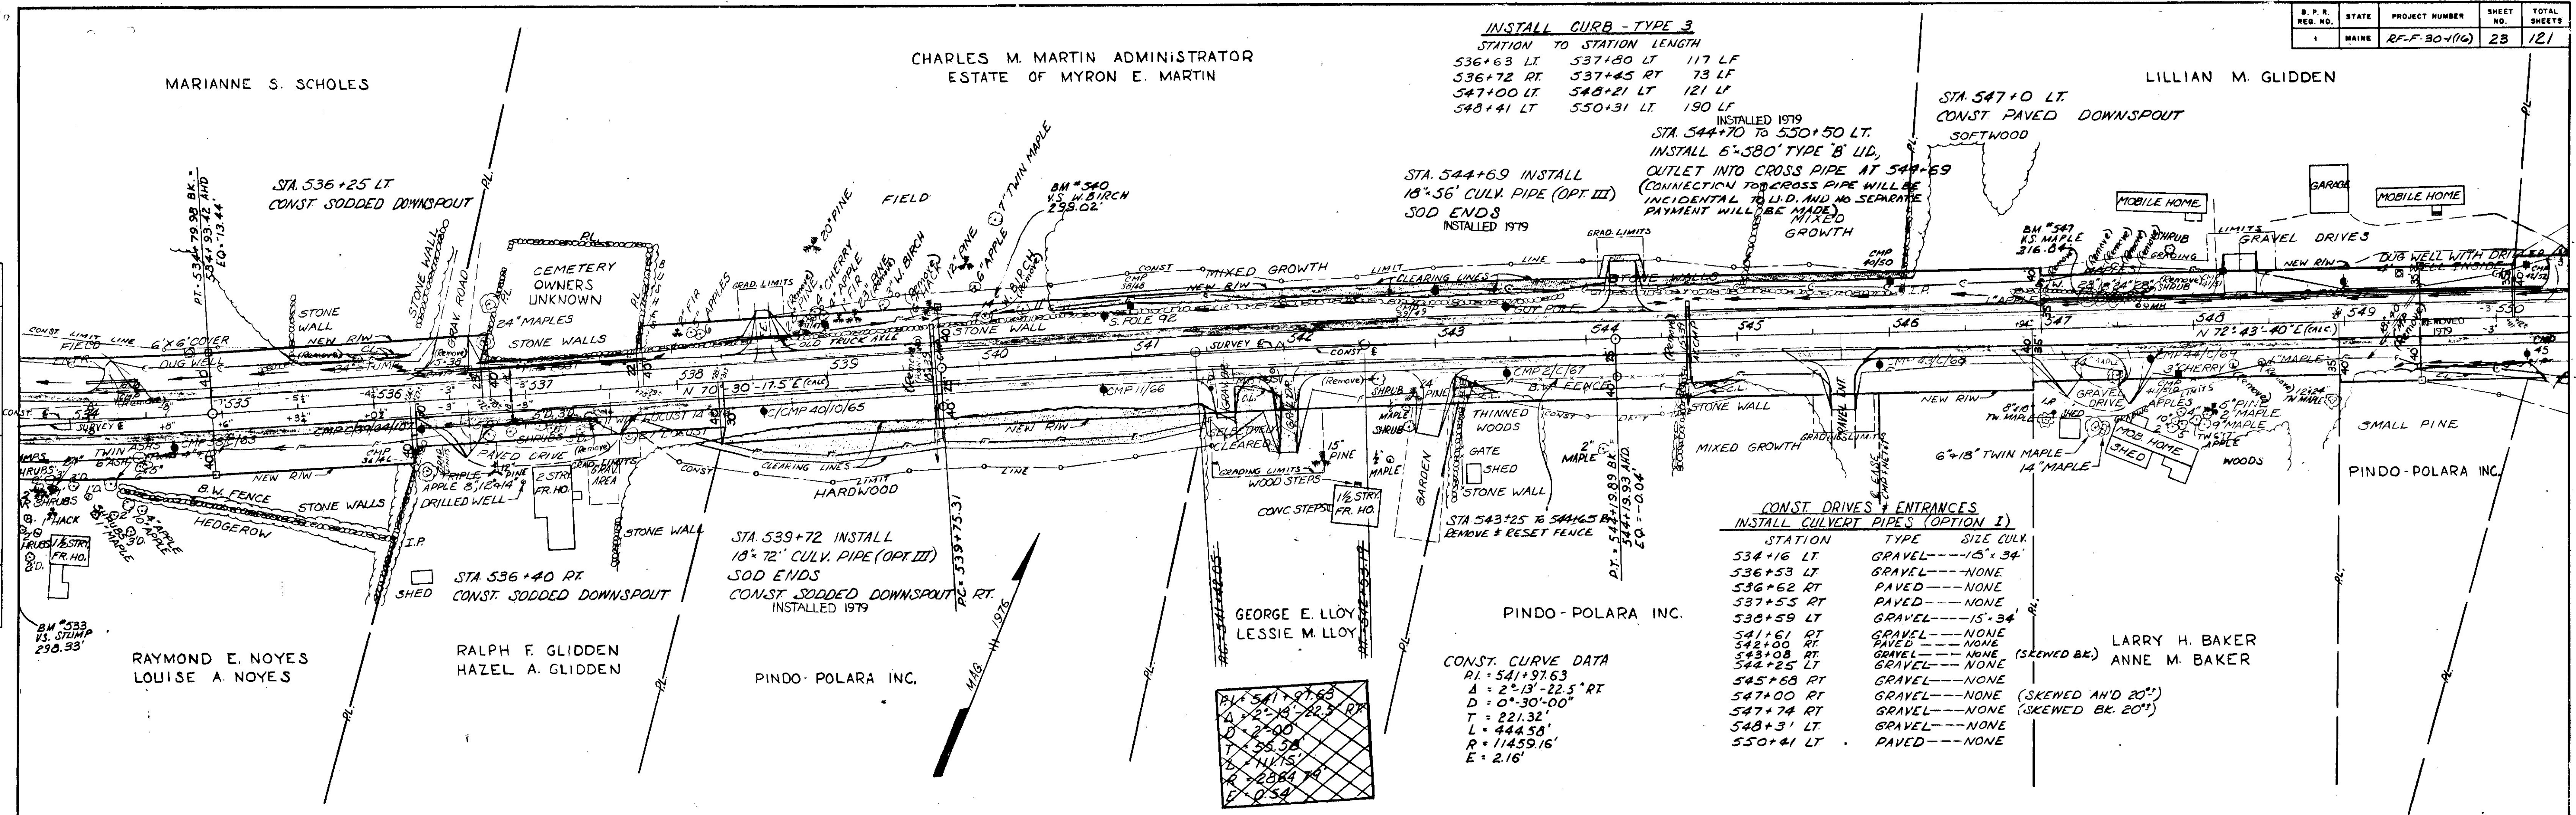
| B.P.R. REG. NO. | STATE | PROJECT NUMBER | SHEET NO. | TOTAL SHEETS |
|---|---|---|---|---|
| 1 | MAINE | RF-F-30-1(16) | 23 | 121 |

INSTALL CURB - TYPE 3

| STATION | TO STATION | LENGTH |
|---|---|---|
| 536+63 LT. | 537+80 LT | 117 LF |
| 536+72 RT. | 537+45 RT | 73 LF |
| 547+00 LT. | 548+21 LT | 121 LF |
| 548+41 LT | 550+31 LT | 190 LF |

MARIANNE S. SCHOLES

CHARLES M. MARTIN ADMINISTRATOR
ESTATE OF MYRON E. MARTIN

LILLIAN M. GLIDDEN

STA. 547+0 LT.
CONST. PAVED DOWNSPOUT

INSTALLED 1979
STA. 544+70 TO 550+50 LT.
INSTALL 6"-580' TYPE 'B' UD.
OUTLET INTO CROSS PIPE AT 544+69
(CONNECTION TO CROSS PIPE WILL BE INCIDENTAL TO U.D. AND NO SEPARATE PAYMENT WILL BE MADE)

STA. 544+6.9 INSTALL
18"-56' CULV. PIPE (OPT. III)
SOD ENDS
INSTALLED 1979

STA. 536+25 LT
CONST SODDED DOWNSPOUT

PT.=534+79.98 BK.
534+93.42 AHD
EQ.=13.44'

FIELD

BM #540
V.S. W. BIRCH
298.02'

SOFTWOOD
MIXED GROWTH

MOBILE HOME
GARAGE
MOBILE HOME

BM #547
V.S. MAPLE
316.84

GRAVEL DRIVES
DUG WELL WITH DRIVE WELL INSIDE

CEMETERY
OWNERS
UNKNOWN

STONE WALL
STONE WALL
NEW R/W
GRAV. ROAD
24" MAPLES
STONE WALLS
DUG WELL
6'x6' COVER
CONST LIMIT LINE
FIELD

MIXED GROWTH
CLEARING LINES
GRAD. LIMITS
GUY POLE
STONE WALLS
S. POLE 92
STONE WALL
OLD TRUCK AXLE

20" PINE
4" CHERRY
6" APPLE
8" FIR
23" PINE
3" W. BIRCH
12" PINE
6" APPLE
7" TWIN MAPLE
W. BIRCH
3" APPLES

535 536 537 538 539 540 541 542 543 544 545 546 547 548 549
N 70°-30'-17.5" E (CALC)
N 72°-43'-40" E (CALC)
SURVEY
CONST.

C/CMP 40/10/65
CMP 11/66
CMP 2/C/67
CMP 44/C/69
CMP 43/C/69

B.W. FENCE
NEW R/W
CLEARING LINES
LIMIT LINE
HARDWOOD
STONE WALLS
HEDGEROW
PAVED DRIVE
TRIPLE APPLE 8", 12" & 14"
DRILLED WELL
2 STRY. FR. HO.
1 1/2 STRY. FR. HO.
SHRUBS
TWIN 6" ASHES

STONE WALL
THINNED WOODS
GATE
SHED
STONE WALL
GARDEN
15" PINE
2" MAPLE
MAPLE SHRUB
GRADING LIMITS
WOOD STEPS
CONC. STEPS
1 1/2 STRY. FR. HO.
CLEARED
MIXED GROWTH
STONE WALL
6"+18" TWIN MAPLE
14" MAPLE
GRAVEL DRIVE
MOB. HOME
SHED
WOODS
SMALL PINE
3" CHERRY
5" PINE
2" MAPLE
APPLES

STA. 543+25 TO 544+65 BK.
REMOVE & RESET FENCE

DT.=544+19.89 BK.
544+19.93 AHD.
EQ.=-0.04'

STA. 539+72 INSTALL
18"-72' CULV. PIPE (OPT. III)
SOD ENDS
CONST. SODDED DOWNSPOUT RT.
INSTALLED 1979

PC=539+75.31

STA. 536+40 RT.
CONST. SODDED DOWNSPOUT
SHED

BM #533
V.S. STUMP
298.33'

RAYMOND E. NOYES
LOUISE A. NOYES

RALPH F. GLIDDEN
HAZEL A. GLIDDEN

PINDO-POLARA INC.

MAG. 11 1976

GEORGE E. LLOY
LESSIE M. LLOY

PINDO-POLARA INC.

CONST. CURVE DATA
P.I. = 541+97.63
Δ = 2°-13'-22.5" RT.
D = 0°-30'-00"
T = 221.32'
L = 444.58'
R = 11459.16'
E = 2.16'

P.I.=541+97.63
Δ=2°-13'-22.5" RT.
D=2°-00
T=55.58
L=111.15
R=2864.79
E=0.54

CONST. DRIVES & ENTRANCES
INSTALL CULVERT PIPES (OPTION I)

| STATION | TYPE | SIZE CULV. |
|---|---|---|
| 534+16 LT | GRAVEL | 18"x34' |
| 536+53 LT | GRAVEL | NONE |
| 536+62 RT | PAVED | NONE |
| 537+55 RT | PAVED | NONE |
| 538+59 LT | GRAVEL | 15"-34' |
| 541+61 RT | GRAVEL | NONE |
| 542+00 RT | PAVED | NONE |
| 543+08 RT | GRAVEL | NONE (SKEWED BK.) |
| 544+25 LT | GRAVEL | NONE |
| 545+68 RT | GRAVEL | NONE |
| 547+00 RT | GRAVEL | NONE (SKEWED AH'D 20°±) |
| 547+74 RT | GRAVEL | NONE (SKEWED BK. 20°±) |
| 548+3' LT | GRAVEL | NONE |
| 550+41 LT | PAVED | NONE |

LARRY H. BAKER
ANNE M. BAKER

PINDO-POLARA INC.

P.L.